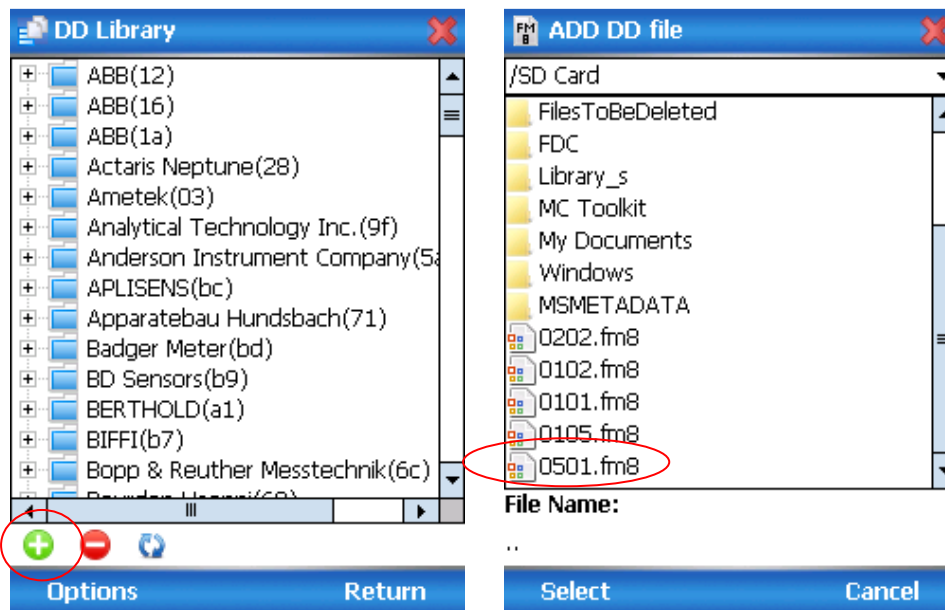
DD Library

ABB(12)
ABB(16)
ABB(1a)
Actaris Neptune(28)
Ametek(03)
Analytical Technology Inc.(9f)
Anderson Instrument Company(5a
APLISENS(bc)
Apparatebau Hundsbach(71)
Badger Meter(bd)
BD Sensors(b9)
BERTHOLD(a1)
BIFFI(b7)
Bopp & Reuther Messtechnik(6c)
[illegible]

Options
Return

FM 8 ADD DD file

/SD Card

FilesToBeDeleted
FDC
Library_s
MC Toolkit
My Documents
Windows
MSMETADATA
0202.fm8
0102.fm8
0101.fm8
0105.fm8
0501.fm8

File Name:

..

Select
Cancel